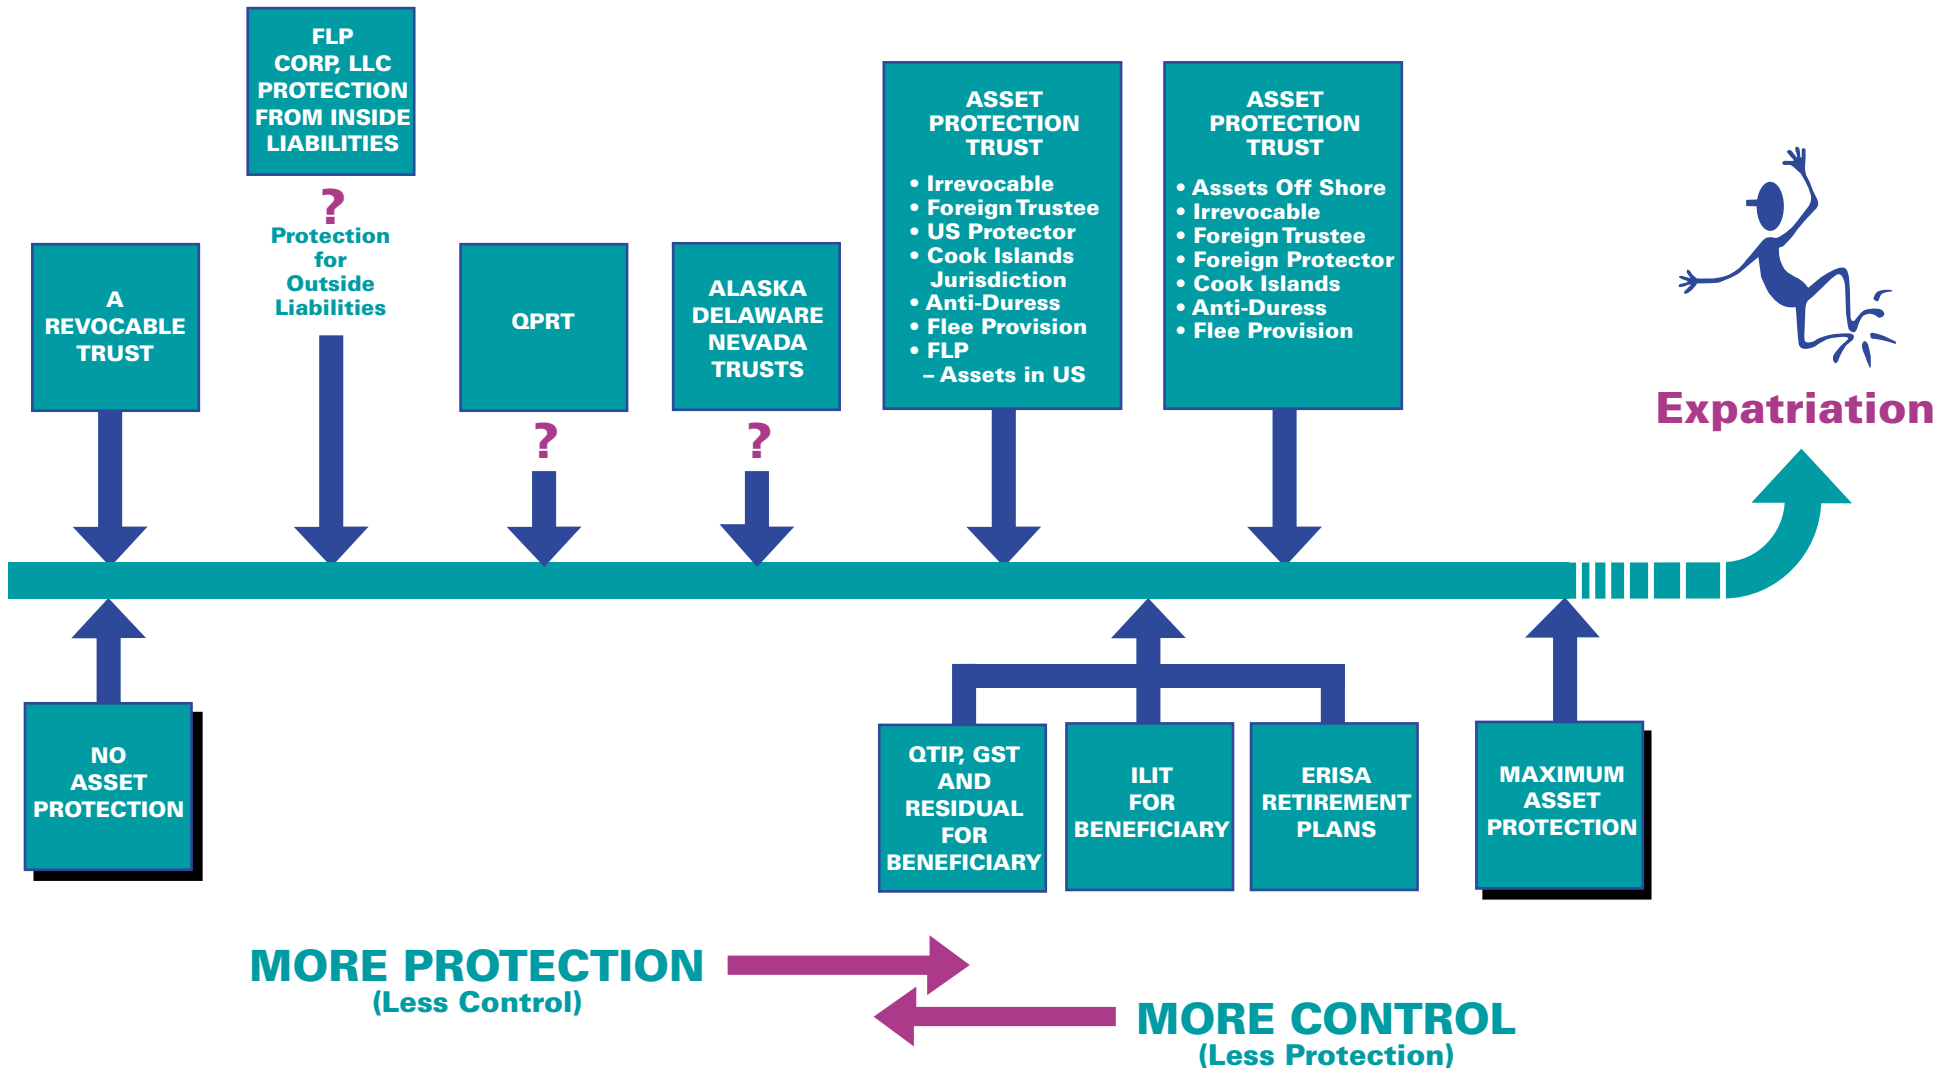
A REVOCABLE TRUST

FLP CORP, LLC PROTECTION FROM INSIDE LIABILITIES

?
Protection for Outside Liabilities

QPRT

?

ALASKA DELAWARE NEVADA TRUSTS

?

ASSET PROTECTION TRUST

• Irrevocable
• Foreign Trustee
• US Protector
• Cook Islands Jurisdiction
• Anti-Duress
• Flee Provision
• FLP
– Assets in US

ASSET PROTECTION TRUST

• Assets Off Shore
• Irrevocable
• Foreign Trustee
• Foreign Protector
• Cook Islands
• Anti-Duress
• Flee Provision

Expatriation

NO ASSET PROTECTION

QTIP, GST AND RESIDUAL FOR BENEFICIARY

ILIT FOR BENEFICIARY

ERISA RETIREMENT PLANS

MAXIMUM ASSET PROTECTION

MORE PROTECTION
(Less Control)

MORE CONTROL
(Less Protection)